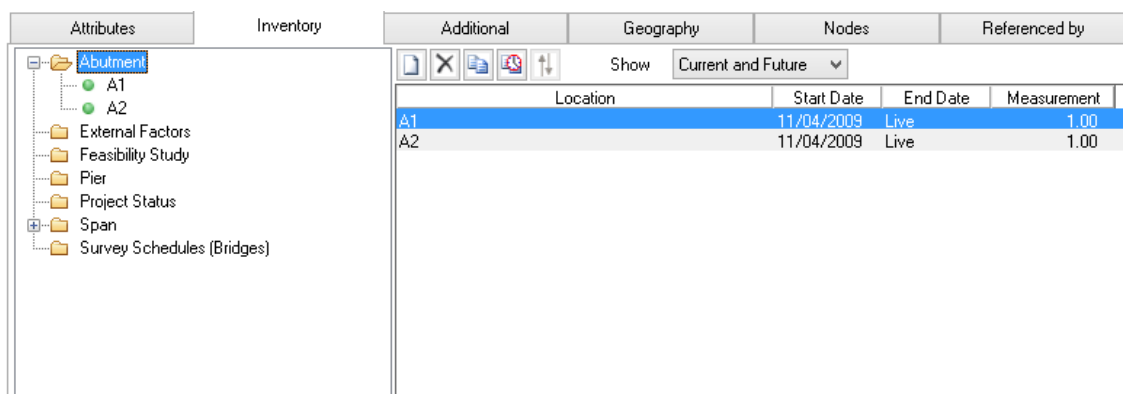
Attributes | Inventory | Additional | Geography | Nodes | Referenced by

Abutment
A1
A2
External Factors
Feasibility Study
Pier
Project Status
Span
Survey Schedules (Bridges)

Show Current and Future

| Location | Start Date | End Date | Measurement |
|---|---|---|---|
| A1 | 11/04/2009 | Live | 1.00 |
| A2 | 11/04/2009 | Live | 1.00 |